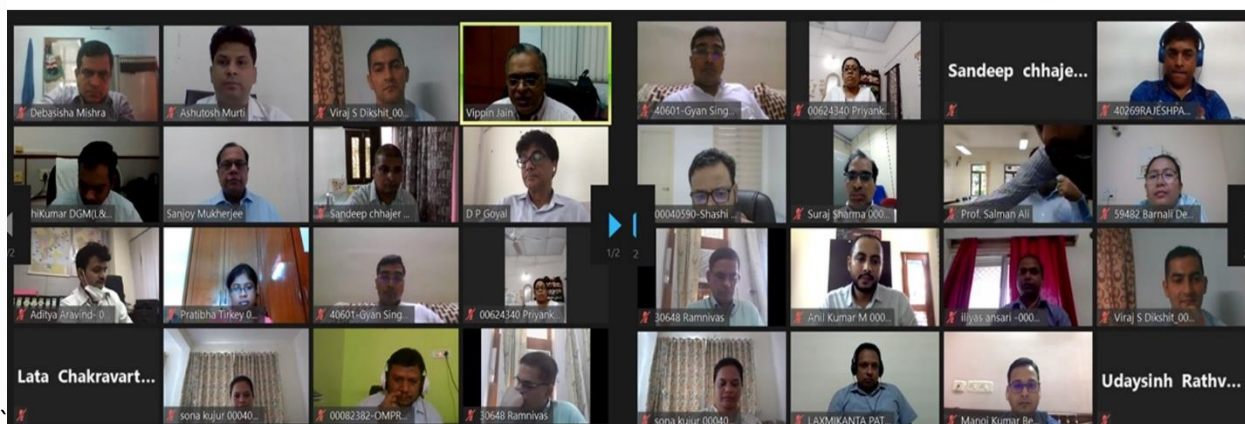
Debasisha Mishra
Ashutosh Murti
Viraj S Dikshit_00...
Vippin Jain
hiKumar DGM(L&...
Sanjoy Mukherjee
Sandeep chhajer ...
D P Goyal
Aditya Aravind- 0...
Pratibha Tirkey 0...
40601-Gyan Sing...
00624340 Priyank...
Lata Chakravart...
sona kujur 00040...
00082382-OMPR...
30648 Ramnivas
1/2
2
40601-Gyan Sing...
00624340 Priyank...
Sandeep chhaje...
40269RAJESHPA...
00040590-Shashi ...
Suraj Sharma 000...
Prof. Salman Ali
59482 Barnali De...
30648 Ramnivas
Anil Kumar M 000...
Iliyas ansari -000...
Viraj S Dikshit_00...
sona kujur 00040...
LAXMIKANTA PAT...
Manoj Kumar Be...
Udaysinh Rathv...